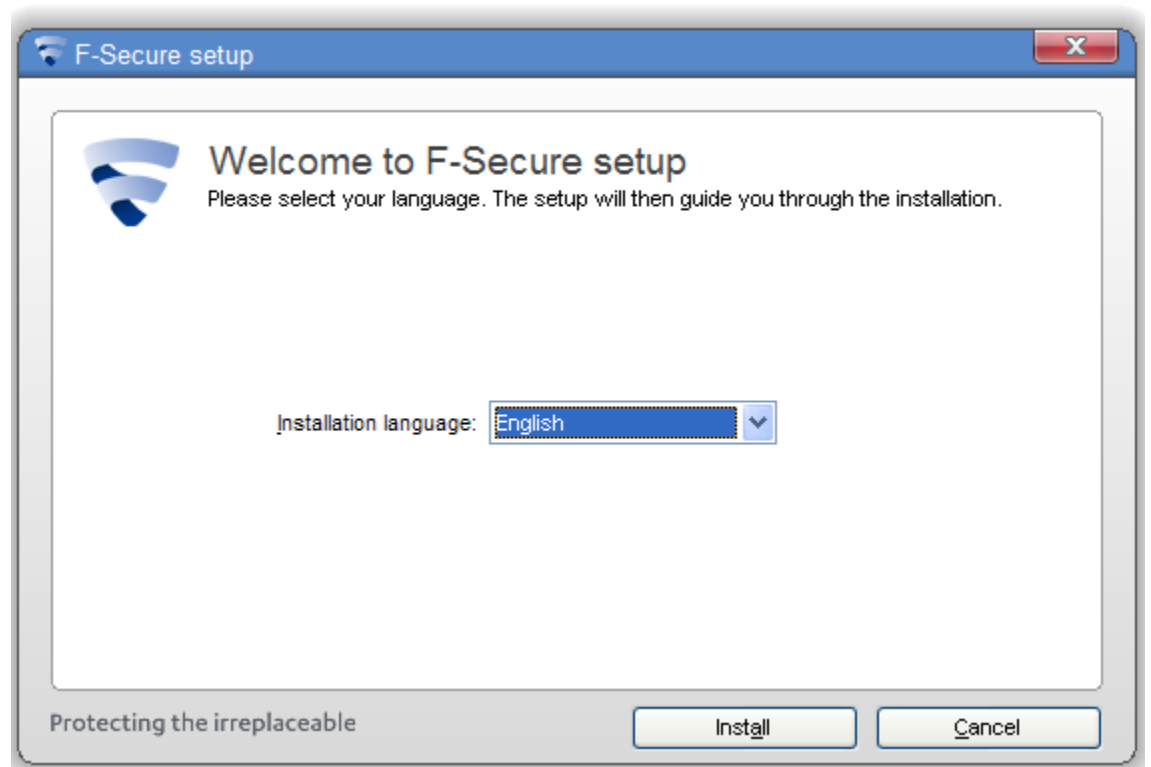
F-Secure setup

Welcome to F-Secure setup
Please select your language. The setup will then guide you through the installation.

Installation language: English

Protecting the irreplaceable

Install

Cancel